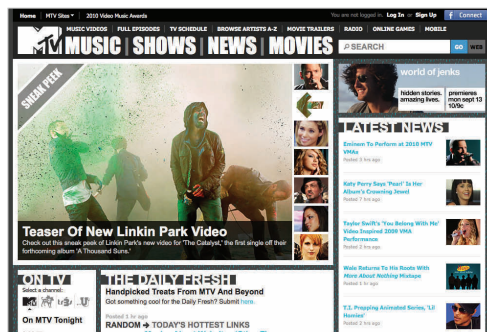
Home | MTV Sites ▾ | 2010 Video Music Awards

You are not logged in. Log In or Sign Up

Connect

MTV

MUSIC | SHOWS | NEWS | MOVIES

MUSIC VIDEOS | FULL EPISODES | TV SCHEDULE | BROWSE ARTISTS A-Z | MOVIE TRAILERS | RADIO | ONLINE GAMES | MOBILE

SEARCH

GO | WEB

SNEAK PEEK

Teaser Of New Linkin Park Video

Check out this sneak peek of Linkin Park's new video for 'The Catalyst,' the first single off their forthcoming album 'A Thousand Suns.'

world of jenks

hidden stories. amazing lives.

premieres mon sept 13 10/9c

LATEST NEWS

Eminem To Perform at 2010 MTV VMAs

Posted 3 hrs ago

Katy Perry Says 'Pearl' Is Her Album's Crowning Jewel

Posted 3 hrs ago

Taylor Swift's 'You Belong With Me' Video Inspired 2009 VMA Performance

Posted 3 hrs ago

Wale Returns To His Roots With New Album And Nothing Mixtape

Posted 3 hrs ago

T.I. Prepping Animated Series, 'Lil Homies'

Posted 3 hrs ago

ON TV

Select a channel:

On MTV Tonight

THE DAILY FRESH

Handpicked Treats From MTV And Beyond

Got something cool for the Daily Fresh? Submit here.

Posted 3 hrs ago

RANDOM ➔ TODAY'S HOTTEST LINKS